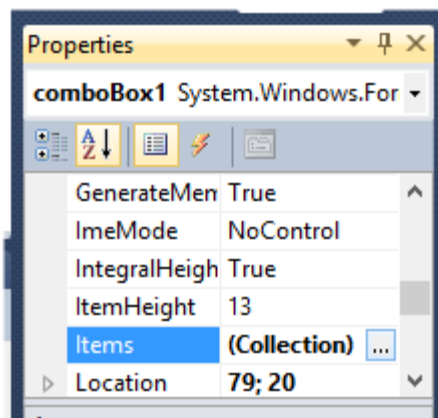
Properties

comboBox1 System.Windows.For

| | |
|---|---|
| GenerateMen | True |
| ImeMode | NoControl |
| IntegralHeigh | True |
| ItemHeight | 13 |
| Items | (Collection) ... |
| Location | 79; 20 |